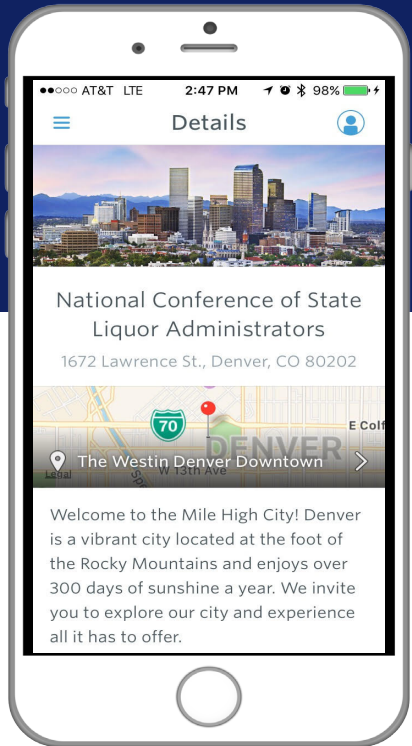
●●○○○ AT&T LTE 2:47 PM 98%

Details

National Conference of State Liquor Administrators

1672 Lawrence St., Denver, CO 80202

70

DENVER

E Colf

W 13th Ave

Legal

The Westin Denver Downtown

Welcome to the Mile High City! Denver is a vibrant city located at the foot of the Rocky Mountains and enjoys over 300 days of sunshine a year. We invite you to explore our city and experience all it has to offer.